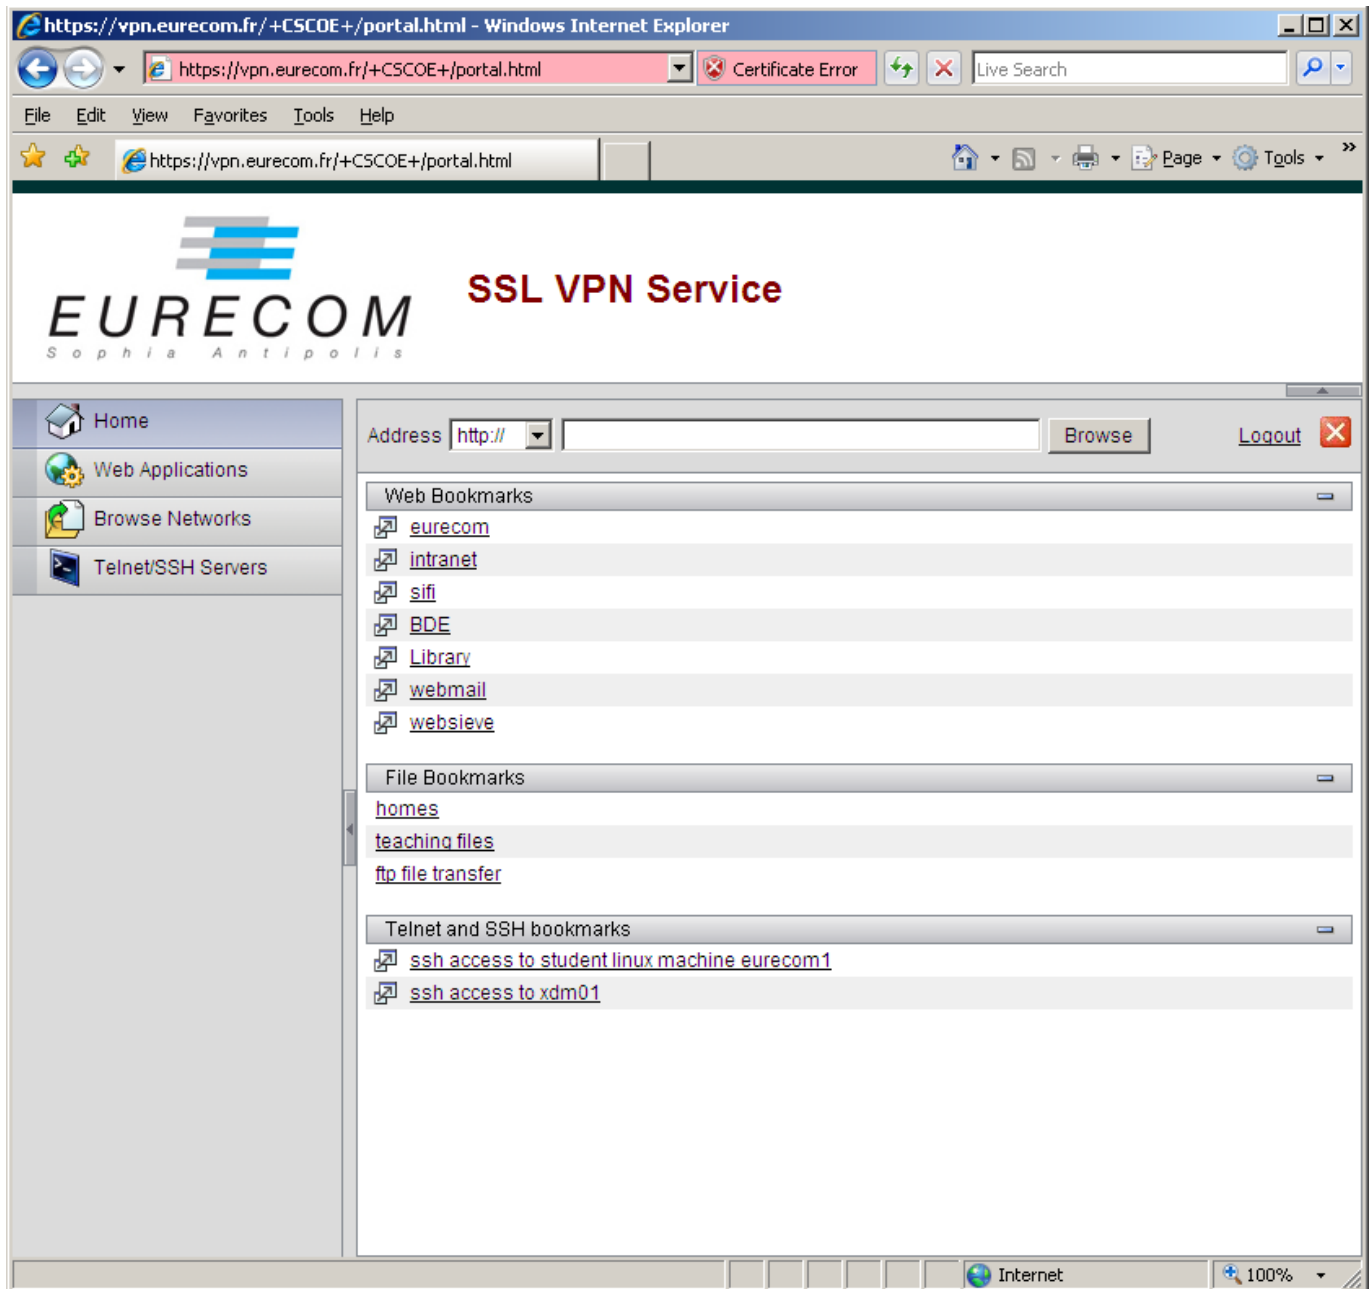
https://vpn.eurecom.fr/+CSCOE+/portal.html - Windows Internet Explorer

https://vpn.eurecom.fr/+CSCOE+/portal.html
Certificate Error
Live Search

File Edit View Favorites Tools Help

https://vpn.eurecom.fr/+CSCOE+/portal.html
Page Tools

EURECOM
Sophia Antipolis

SSL VPN Service

Home
Web Applications
Browse Networks
Telnet/SSH Servers

Address http://
Browse
Logout

Web Bookmarks
eurecom
intranet
sifi
BDE
Library
webmail
websieve

File Bookmarks
homes
teaching files
ftp file transfer

Telnet and SSH bookmarks
ssh access to student linux machine eurecom1
ssh access to xdm01

Internet
100%